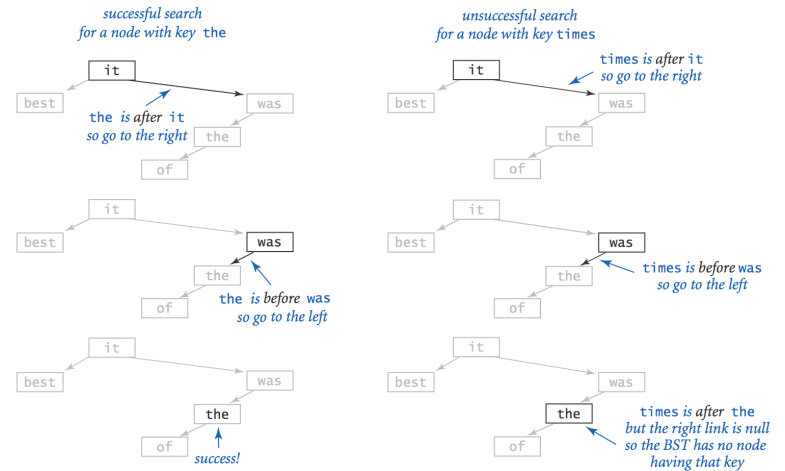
successful search for a node with key the

it
best
was
the
of
the is after it so go to the right

it
best
was
the
of
the is before was so go to the left

it
best
was
the
of
success!

unsuccessful search for a node with key times

it
best
was
the
of
times is after it so go to the right

it
best
was
the
of
times is before was so go to the left

it
best
was
the
of
times is after the but the right link is null so the BST has no node having that key